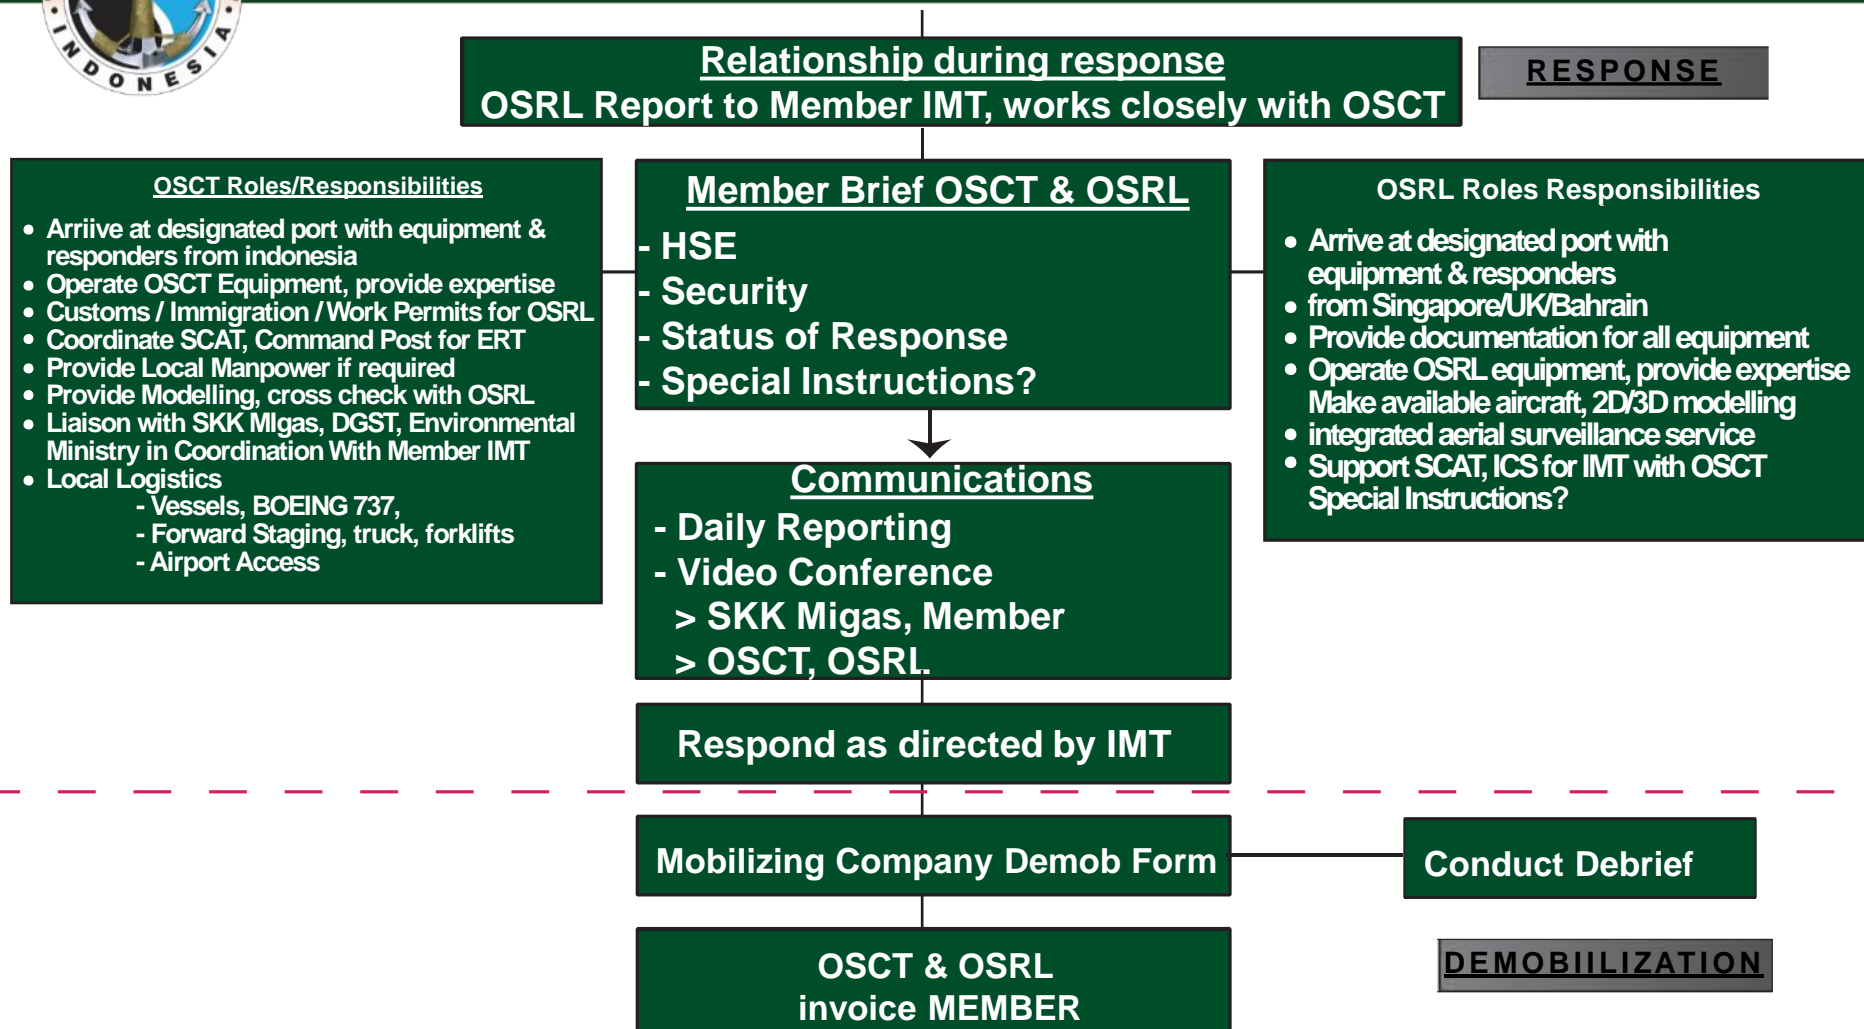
NDONESIA

Relationship during response
OSRL Report to Member IMT, works closely with OSCT

RESPONSE

OSCT Roles/Responsibilities

- Arriive at designated port with equipment & responders from indonesia
- Operate OSCT Equipment, provide expertise
- Customs / Immigration / Work Permits for OSRL
- Coordinate SCAT, Command Post for ERT
- Provide Local Manpower if required
- Provide Modelling, cross check with OSRL
- Liaison with SKK MIgas, DGST, Environmental Ministry in Coordination With Member IMT
- Local Logistics
 - Vessels, BOEING 737,
 - Forward Staging, truck, forklifts
 - Airport Access

Member Brief OSCT & OSRL
- HSE
- Security
- Status of Response
- Special Instructions?

OSRL Roles Responsibilities

- Arrive at designated port with equipment & responders
- from Singapore/UK/Bahrain
- Provide documentation for all equipment
- Operate OSRL equipment, provide expertise Make available aircraft, 2D/3D modelling
- integrated aerial surveillance service
- Support SCAT, ICS for IMT with OSCT Special Instructions?

Communications
- Daily Reporting
- Video Conference
 > SKK Migas, Member
 > OSCT, OSRL

Respond as directed by IMT

Mobilizing Company Demob Form

Conduct Debrief

OSCT & OSRL
invoice MEMBER

DEMOBIILIZATION